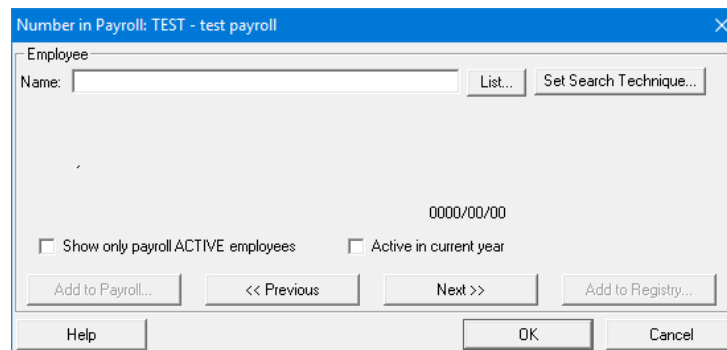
Number in Payroll: TEST - test payroll

Employee
Name:
List...
Set Search Technique...

,

0000/00/00

Show only payroll ACTIVE employees
Active in current year

Add to Payroll...
<< Previous
Next >>
Add to Registry...

Help
OK
Cancel